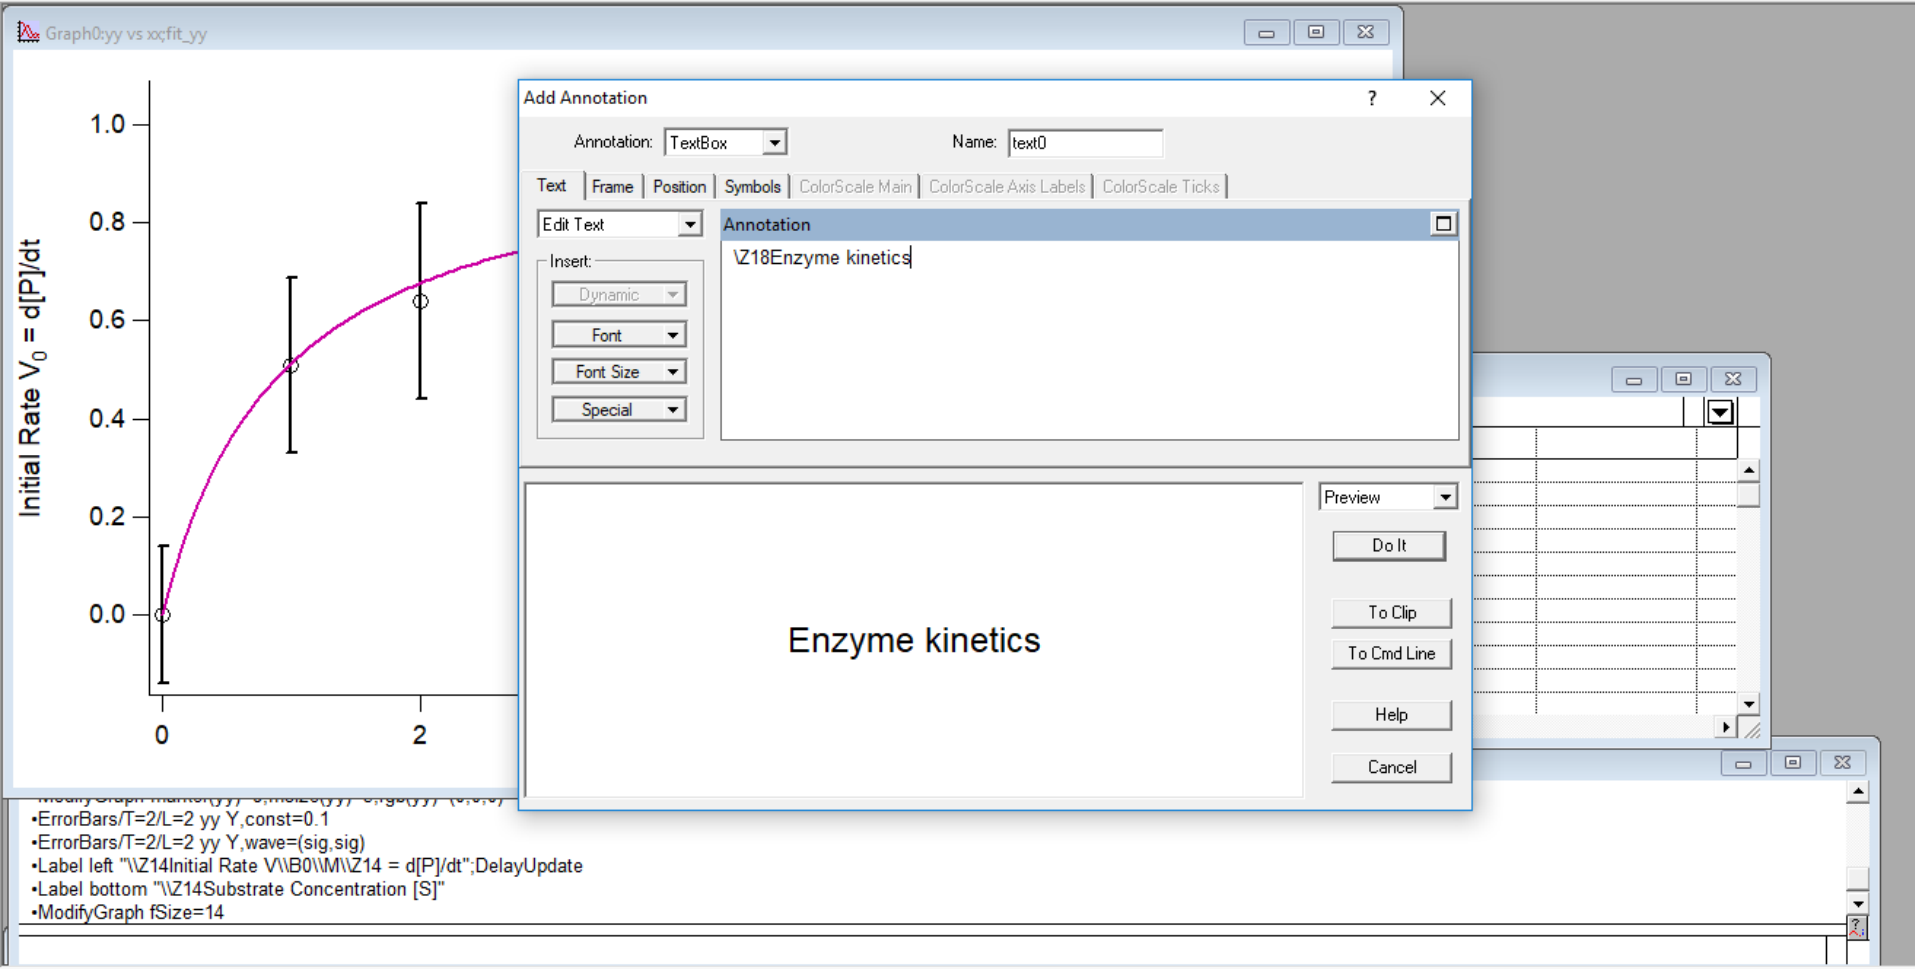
Graph0:yy vs xxfit_yy

1.0
0.8
0.6
0.4
0.2
0.0
Initial Rate $V_0$ = d[P]/dt
0
2

Add Annotation
?
Annotation: TextBox
Name: text0
Text | Frame | Position | Symbols | ColorScale Main | ColorScale Axis Labels | ColorScale Ticks
Edit Text
Insert:
Dynamic
Font
Font Size
Special
Annotation
\Z18Enzyme kinetics
Preview
Do It
To Clip
To Cmd Line
Help
Cancel
Enzyme kinetics

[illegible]
•ErrorBars/T=2/L=2 yy Y,const=0.1
•ErrorBars/T=2/L=2 yy Y,wave=(sig,sig)
•Label left "\\Z14Initial Rate V\\B0\\M\\Z14 = d[P]/dt";DelayUpdate
•Label bottom "\\Z14Substrate Concentration [S]"
•ModifyGraph fSize=14